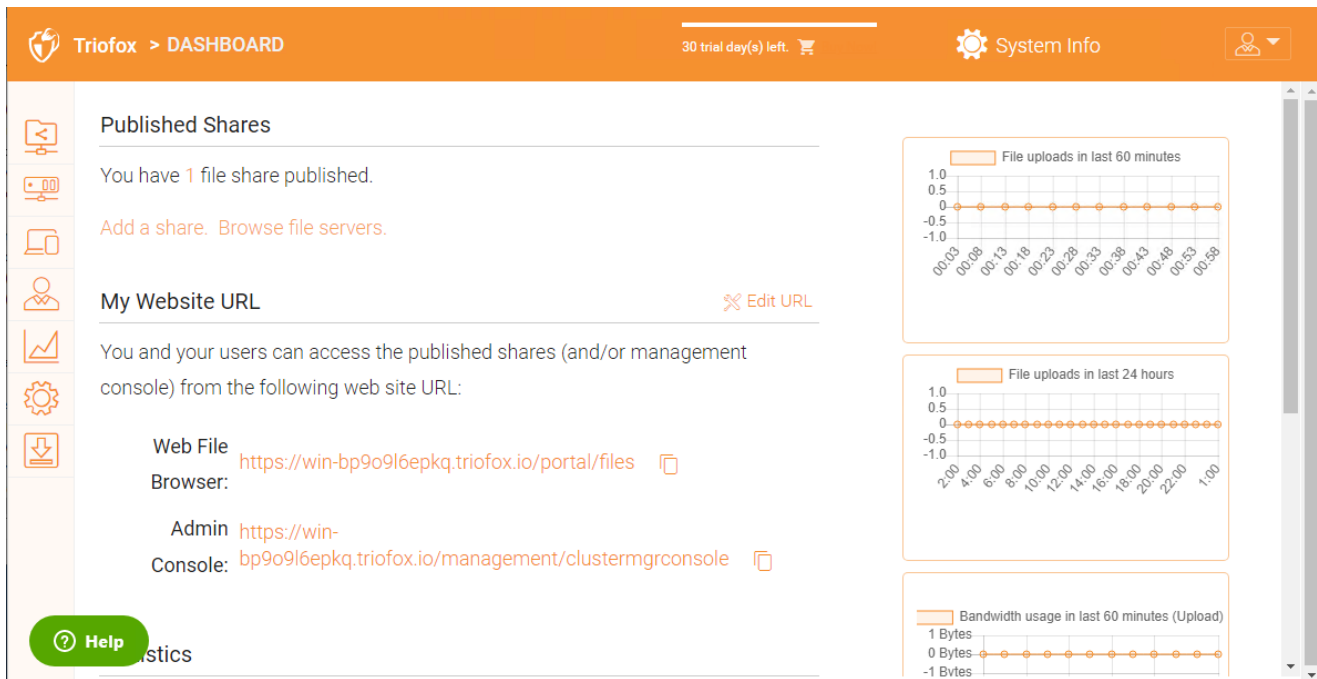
Triofox > DASHBOARD

30 trial day(s) left.

System Info

Published Shares

You have 1 file share published.

Add a share. Browse file servers.

My Website URL

Edit URL

You and your users can access the published shares (and/or management console) from the following web site URL:

Web File Browser: https://win-bp9o9l6epkq.triofox.io/portal/files

Admin Console: https://win-bp9o9l6epkq.triofox.io/management/clustermgrconsole

Help

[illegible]istics

File uploads in last 60 minutes

1.0
0.5
0
-0.5
-1.0

00:03 00:08 00:13 00:18 00:23 00:28 00:33 00:38 00:43 00:48 00:53 00:58

File uploads in last 24 hours

1.0
0.5
0
-0.5
-1.0

2:00 4:00 6:00 8:00 10:00 12:00 14:00 16:00 18:00 20:00 22:00 1:00

Bandwidth usage in last 60 minutes (Upload)

1 Bytes
0 Bytes
-1 Bytes